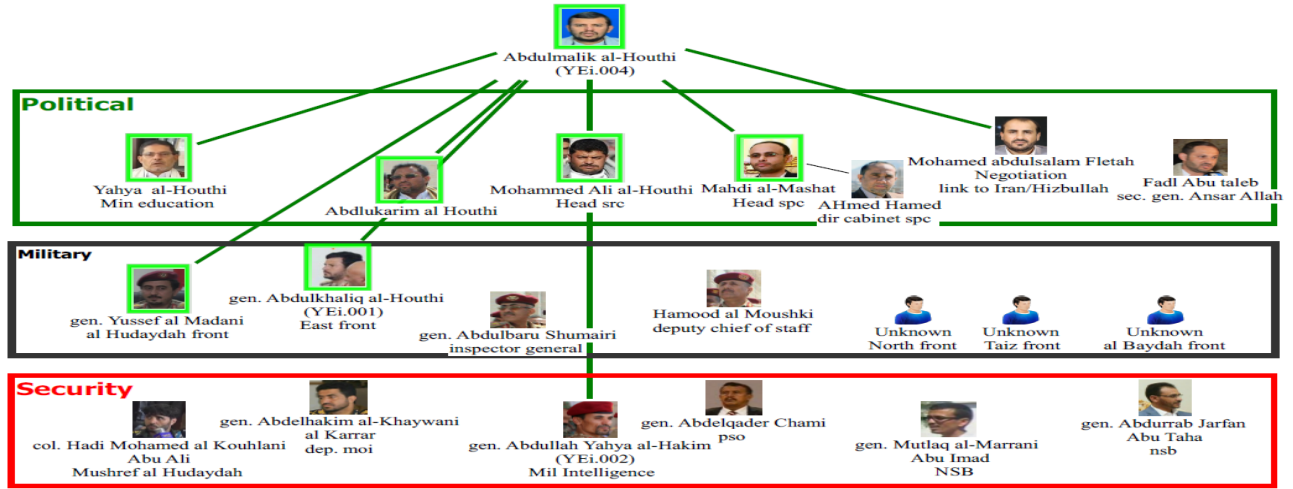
Abdulmalik al-Houthi
(YEi.004)

Political

Yahya al-Houthi
Min education

Abdlukarim al Houthi

Mohammed Ali al-Houthi
Head src

Mahdi al-Mashat
Head spc

AHmed Hamed
dir cabinet spc

Mohamed abdulsalam Fletah
Negotiation
link to Iran/Hizbullah

Fadl Abu taleb
sec. gen. Ansar Allah

Military

gen. Yussef al Madani
al Hudaydah front

gen. Abdulkhaliq al-Houthi
(YEi.001)
East front

gen. Abdulbaru Shumairi
inspector general

Hamood al Moushki
deputy chief of staff

Unknown
North front

Unknown
Taiz front

Unknown
al Baydah front

Security

col. Hadi Mohamed al Kouhlani
Abu Ali
Mushref al Hudaydah

gen. Abdelhakim al-Khaywani
al Karrar
dep. moi

gen. Abdullah Yahya al-Hakim
(YEi.002)
Mil Intelligence

gen. Abdelqader Chami
pso

gen. Mutlaq al-Marrani
Abu Imad
NSB

gen. Abdurrab Jarfan
Abu Taha
nsb